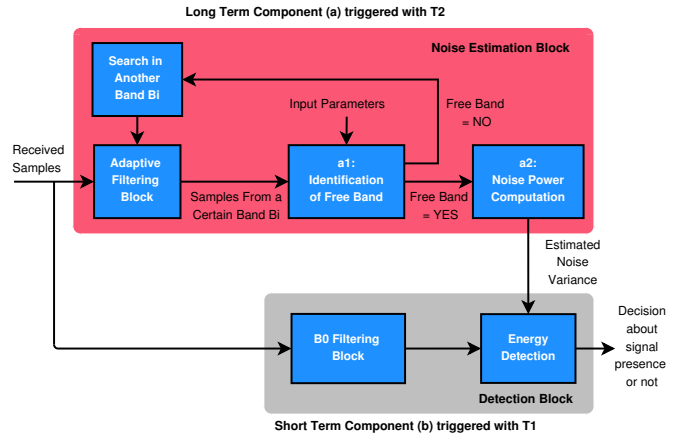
Long Term Component (a) triggered with T2

Noise Estimation Block

Search in Another Band Bi

Input Parameters

Free Band = NO

Received Samples

Adaptive Filtering Block

Samples From a Certain Band Bi

a1: Identification of Free Band

Free Band = YES

a2: Noise Power Computation

Estimated Noise Variance

B0 Filtering Block

Energy Detection

Decision about signal presence or not

Detection Block

Short Term Component (b) triggered with T1